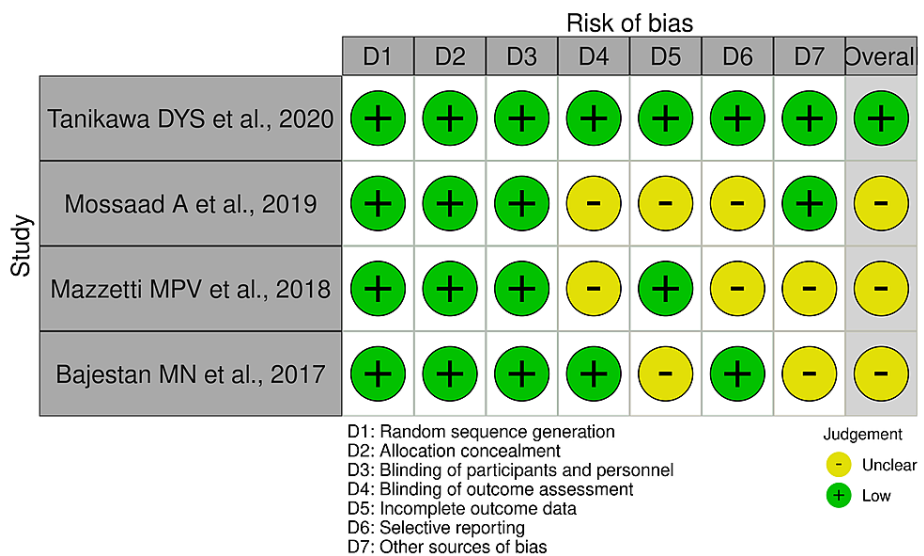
Risk of bias

| Study | D1 | D2 | D3 | D4 | D5 | D6 | D7 | Overal |
|---|---|---|---|---|---|---|---|---|
| Tanikawa DYS et al., 2020 | + | + | + | + | + | + | + | + |
| Mossaad A et al., 2019 | + | + | + | - | - | - | + | - |
| Mazzetti MPV et al., 2018 | + | + | + | - | + | - | - | - |
| Bajestan MN et al., 2017 | + | + | + | + | - | + | - | - |

D1: Random sequence generation
D2: Allocation concealment
D3: Blinding of participants and personnel
D4: Blinding of outcome assessment
D5: Incomplete outcome data
D6: Selective reporting
D7: Other sources of bias

Judgement
- Unclear
+ Low